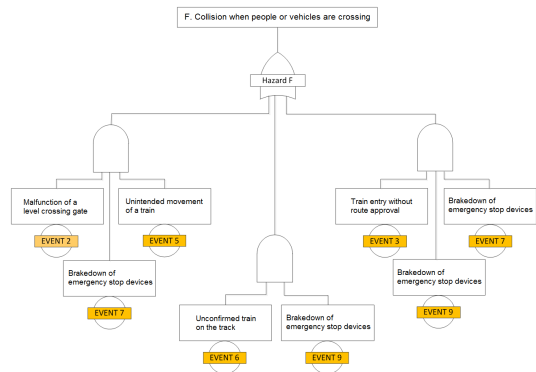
F. Collision when people or vehicles are crossing

Hazard F

Malfunction of a level crossing gate

EVENT 2

Unintended movement of a train

EVENT 5

Brakedown of emergency stop devices

EVENT 7

Unconfirmed train on the track

EVENT 6

Brakedown of emergency stop devices

EVENT 9

Train entry without route approval

EVENT 3

Brakedown of emergency stop devices

EVENT 7

Brakedown of emergency stop devices

EVENT 9